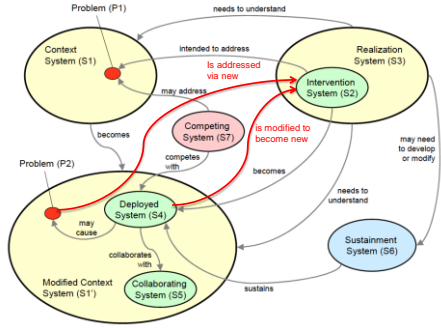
Problem (P1)

needs to understand

Context System (S1)

intended to address

Realization System (S3)

Is addressed via new

Intervention System (S2)

may address

Competing System (S7)

is modified to become new

becomes

may need to develop or modify

Problem (P2)

competes with

becomes

Deployed System (S4)

needs to understand

may cause

collaborates with

Sustainment System (S6)

Collaborating System (S5)

Modified Context System (S1')

sustains